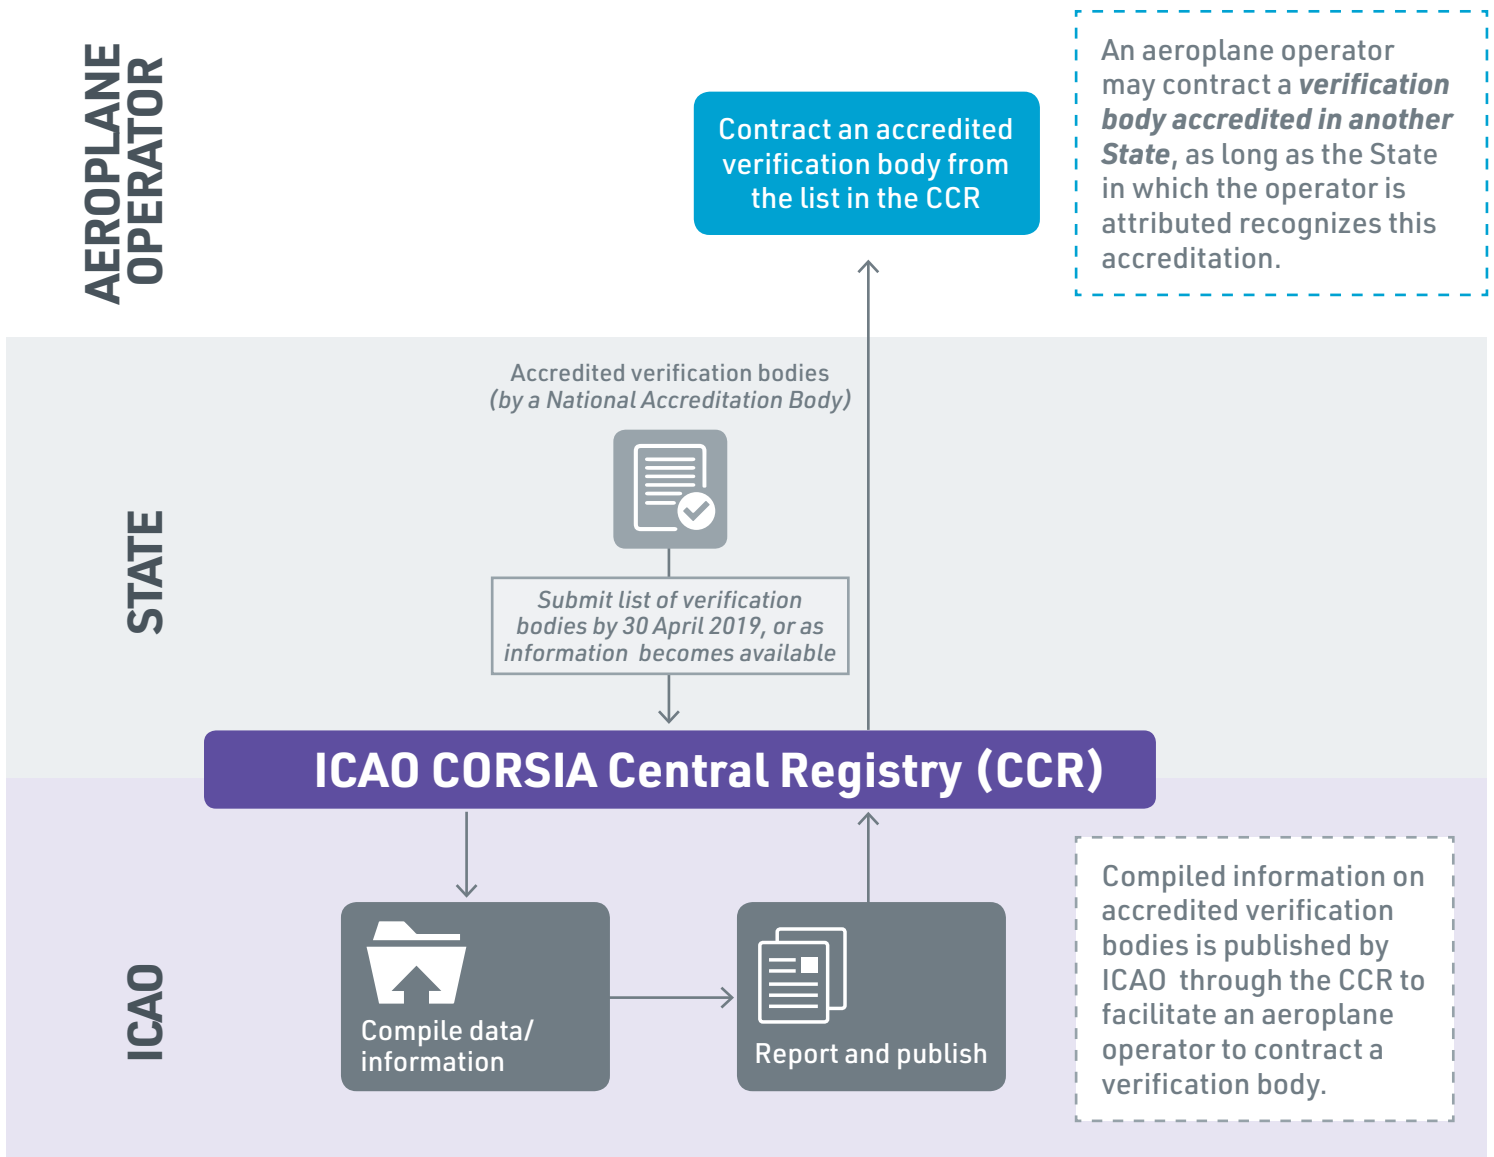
AEROPLANE OPERATOR

Contract an accredited verification body from the list in the CCR

An aeroplane operator may contract a ***verification body accredited in another State***, as long as the State in which the operator is attributed recognizes this accreditation.

STATE

Accredited verification bodies
*(by a National Accreditation Body)*

*Submit list of verification bodies by 30 April 2019, or as information becomes available*

ICAO CORSIA Central Registry (CCR)

ICAO

Compile data/ information

Report and publish

Compiled information on accredited verification bodies is published by ICAO through the CCR to facilitate an aeroplane operator to contract a verification body.